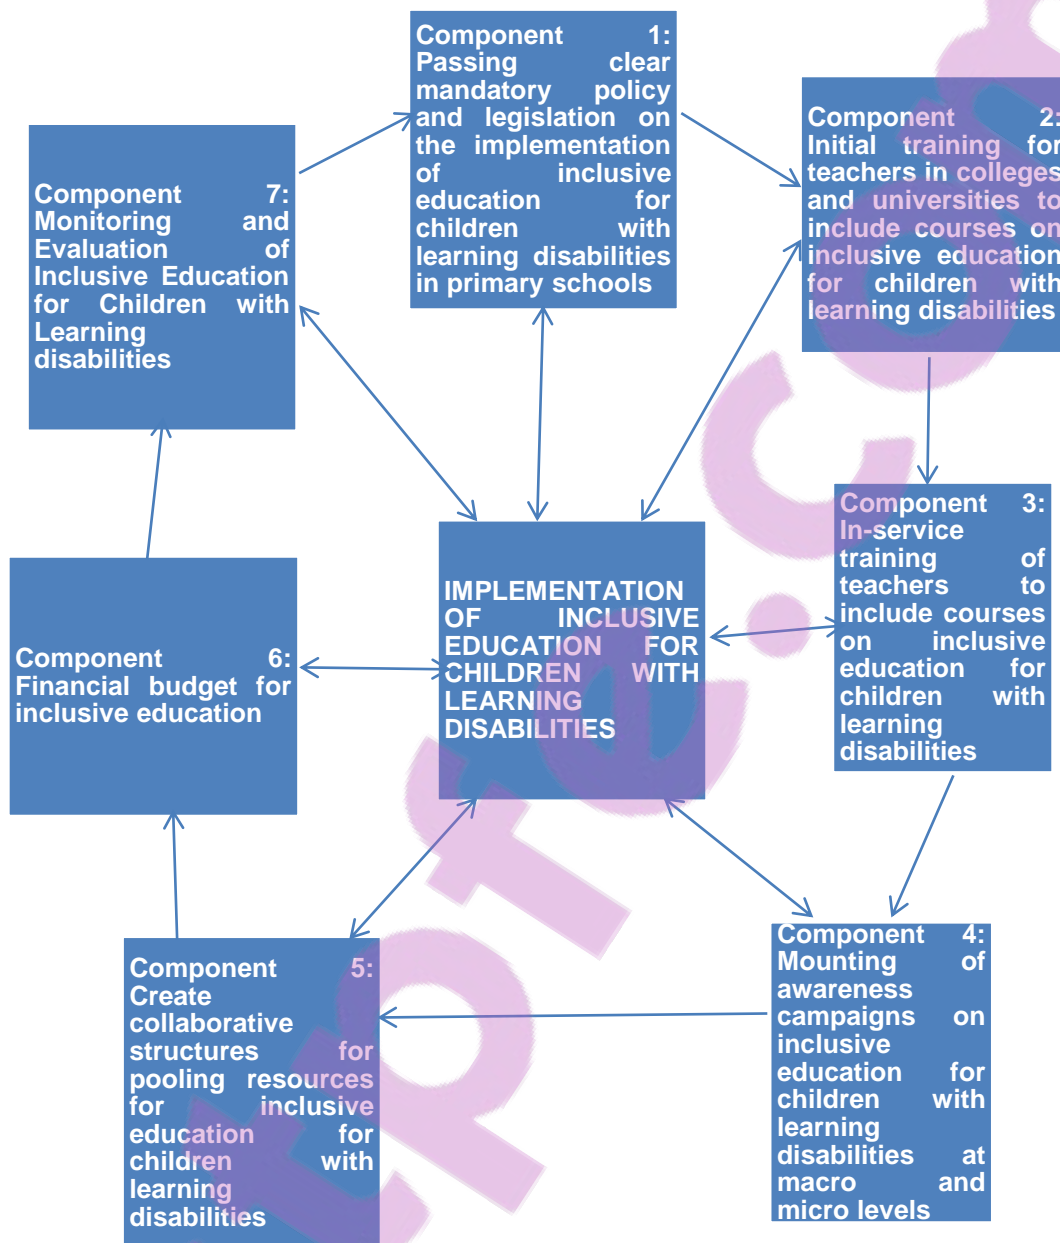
Component 1: Passing clear mandatory policy and legislation on the implementation of inclusive education for children with learning disabilities in primary schools

Component 2: Initial training for teachers in colleges and universities to include courses on inclusive education for children with learning disabilities

Component 7: Monitoring and Evaluation of Inclusive Education for Children with Learning disabilities

IMPLEMENTATION OF INCLUSIVE EDUCATION FOR CHILDREN WITH LEARNING DISABILITIES

Component 3: In-service training of teachers to include courses on inclusive education for children with learning disabilities

Component 6: Financial budget for inclusive education

Component 5: Create collaborative structures for pooling resources for inclusive education for children with learning disabilities

Component 4: Mounting of awareness campaigns on inclusive education for children with learning disabilities at macro and micro levels